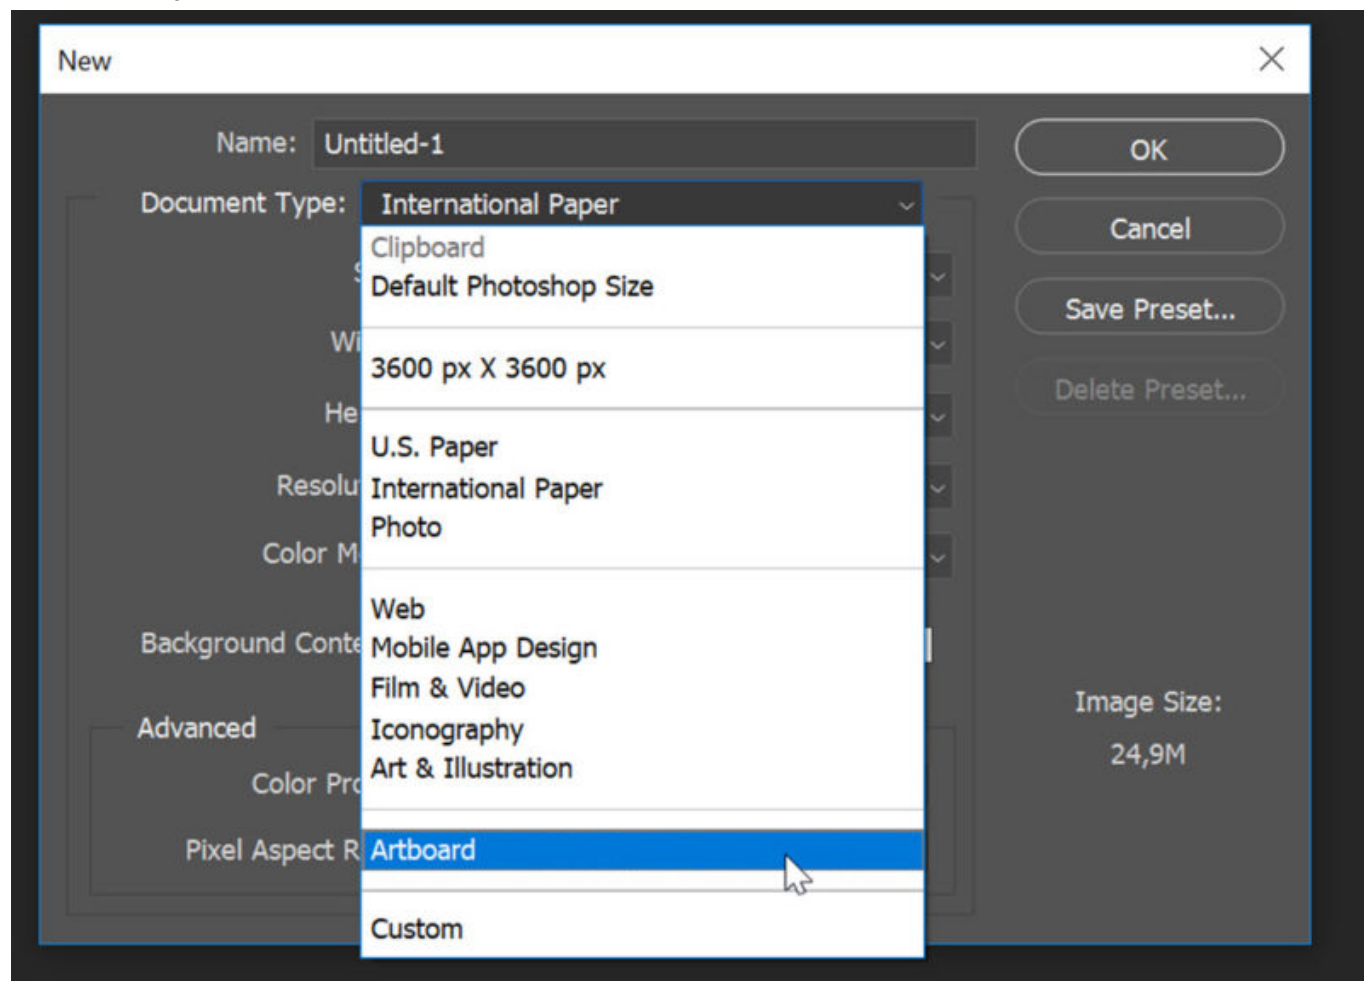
New

Name: Untitled-1

Document Type: International Paper

Clipboard
Default Photoshop Size

3600 px X 3600 px

U.S. Paper
International Paper
Photo

Web
Mobile App Design
Film & Video
Iconography
Art & Illustration

Artboard

Custom

Wi

He

Resolu

Color M

Background Conte

Advanced

Color Pr

Pixel Aspect R

OK

Cancel

Save Preset...

Delete Preset...

Image Size:
24,9M